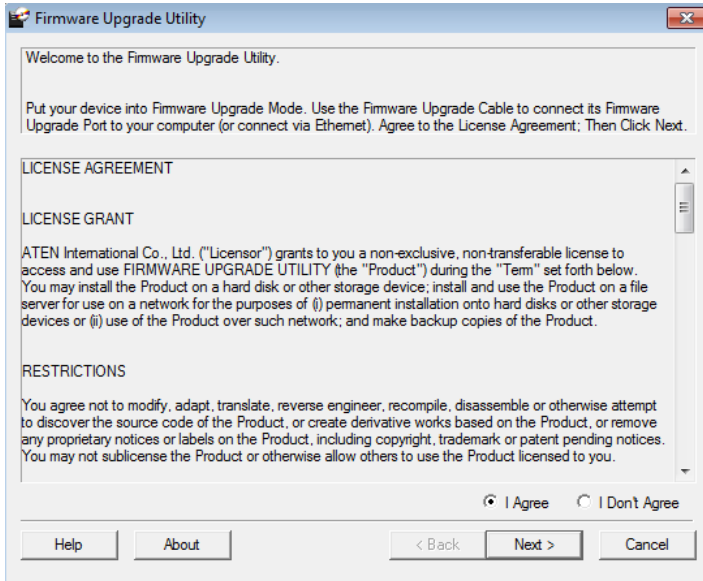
Firmware Upgrade Utility

Welcome to the Firmware Upgrade Utility.

Put your device into Firmware Upgrade Mode. Use the Firmware Upgrade Cable to connect its Firmware Upgrade Port to your computer (or connect via Ethernet). Agree to the License Agreement; Then Click Next.

LICENSE AGREEMENT

LICENSE GRANT

ATEN International Co., Ltd. ("Licensor") grants to you a non-exclusive, non-transferable license to access and use FIRMWARE UPGRADE UTILITY (the "Product") during the "Term" set forth below. You may install the Product on a hard disk or other storage device; install and use the Product on a file server for use on a network for the purposes of (i) permanent installation onto hard disks or other storage devices or (ii) use of the Product over such network; and make backup copies of the Product.

RESTRICTIONS

You agree not to modify, adapt, translate, reverse engineer, recompile, disassemble or otherwise attempt to discover the source code of the Product, or create derivative works based on the Product, or remove any proprietary notices or labels on the Product, including copyright, trademark or patent pending notices. You may not sublicense the Product or otherwise allow others to use the Product licensed to you.

I Agree I Don't Agree

Help About < Back Next > Cancel